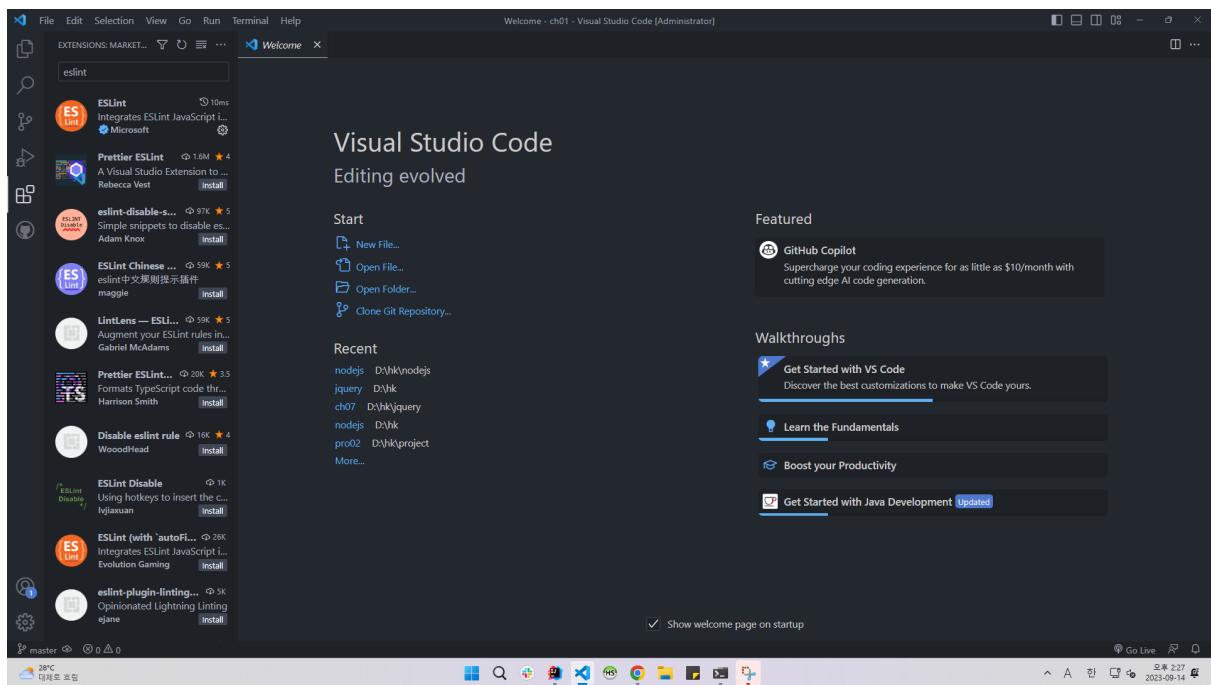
File Edit Selection View Go Run Terminal Help

Welcome - ch01 - Visual Studio Code [Administrator]

EXTENSIONS: MARKET...

eslint

ESLint 10ms
Integrates ESLint JavaScript i...
Microsoft

Prettier ESLint 1.6M 4
A Visual Studio Extension to ...
Rebecca Vest Install

eslint-disable-s... 97K 5
Simple snippets to disable es...
Adam Knox Install

ESLint Chinese ... 59K 5
eslint中文规则提示插件
maggie Install

LintLens — ESLi... 59K 5
Augment your ESLint rules in...
Gabriel McAdams Install

Prettier ESLint... 20K 3.5
Formats TypeScript code thr...
Harrison Smith Install

Disable eslint rule 16K 4
WooodHead Install

ESLint Disable 1K
Using hotkeys to insert the c...
lvjiaxuan Install

ESLint (with `autoFi... 26K
Integrates ESLint JavaScript i...
Evolution Gaming Install

eslint-plugin-linting... 5K
Opinionated Lightning Linting
ejane Install

Welcome

Visual Studio Code
Editing evolved

Start
New File...
Open File...
Open Folder...
Clone Git Repository...

Recent
nodejs D:\hk\nodejs
jquery D:\hk
ch07 D:\hk\jquery
nodejs D:\hk
pro02 D:\hk\project
More...

Featured
GitHub Copilot
Supercharge your coding experience for as little as $10/month with cutting edge AI code generation.

Walkthroughs
Get Started with VS Code
Discover the best customizations to make VS Code yours.
Learn the Fundamentals
Boost your Productivity
Get Started with Java Development Updated

Show welcome page on startup

master 0 0
Go Live

28°C
대체로 흐림
오후 2:27
2023-09-14